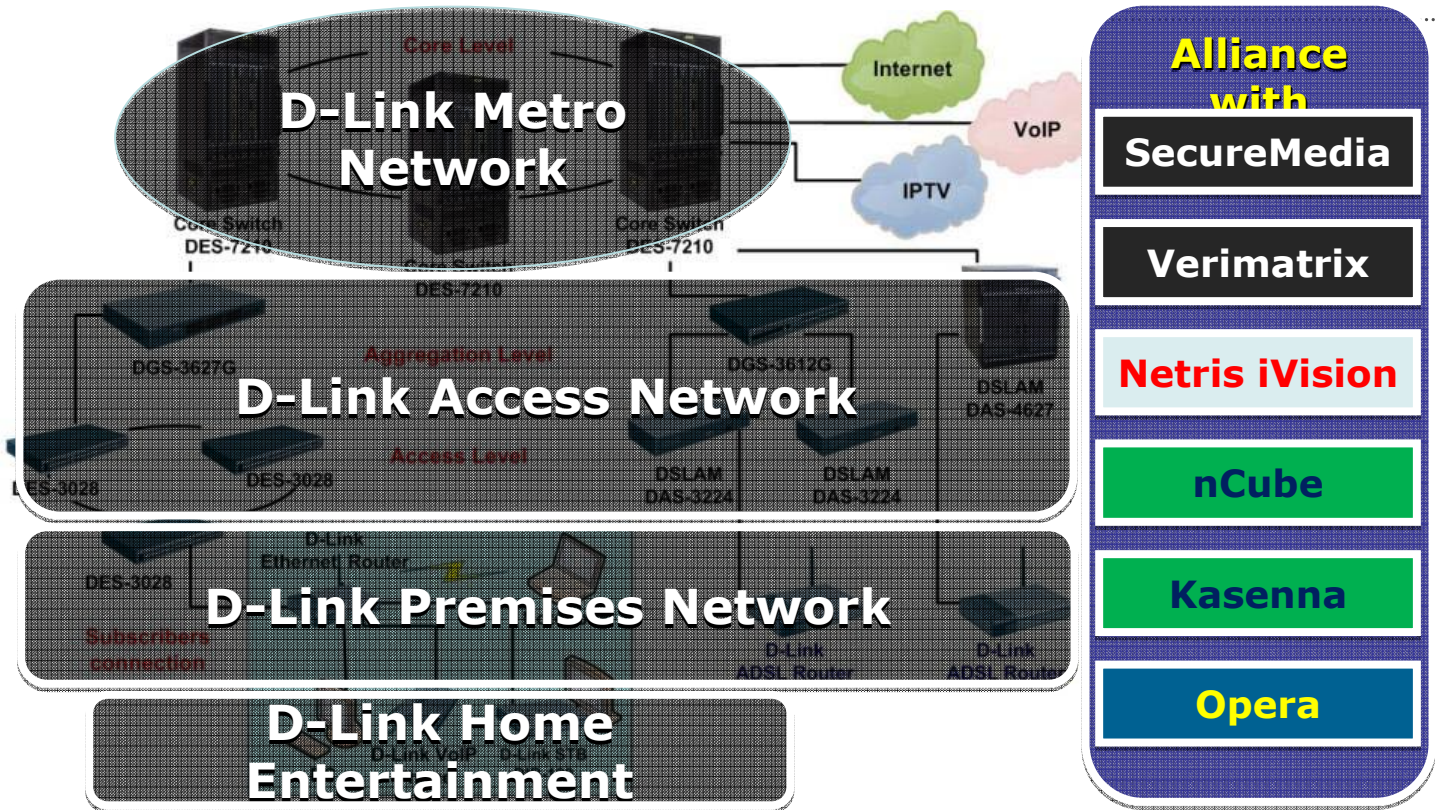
Core Level

D-Link Metro Network

Internet

VoIP

IPTV

Core Switch DES-7210

Core Switch DES-7210

Core Switch DES-7210

DGS-3627G

Aggregation Level

DGS-3612G

DSLAM DAS-4627

D-Link Access Network

Access Level

DES-3028

DES-3028

DSLAM DAS-3224

DSLAM DAS-3224

DES-3028

D-Link Ethernet Router

D-Link Premises Network

Subscribers connection

D-Link ADSL Router

D-Link ADSL Router

D-Link Home Entertainment

D-Link VoIP

D-Link STB

Alliance with

SecureMedia

Verimatrix

Netris iVision

nCube

Kasenna

Opera